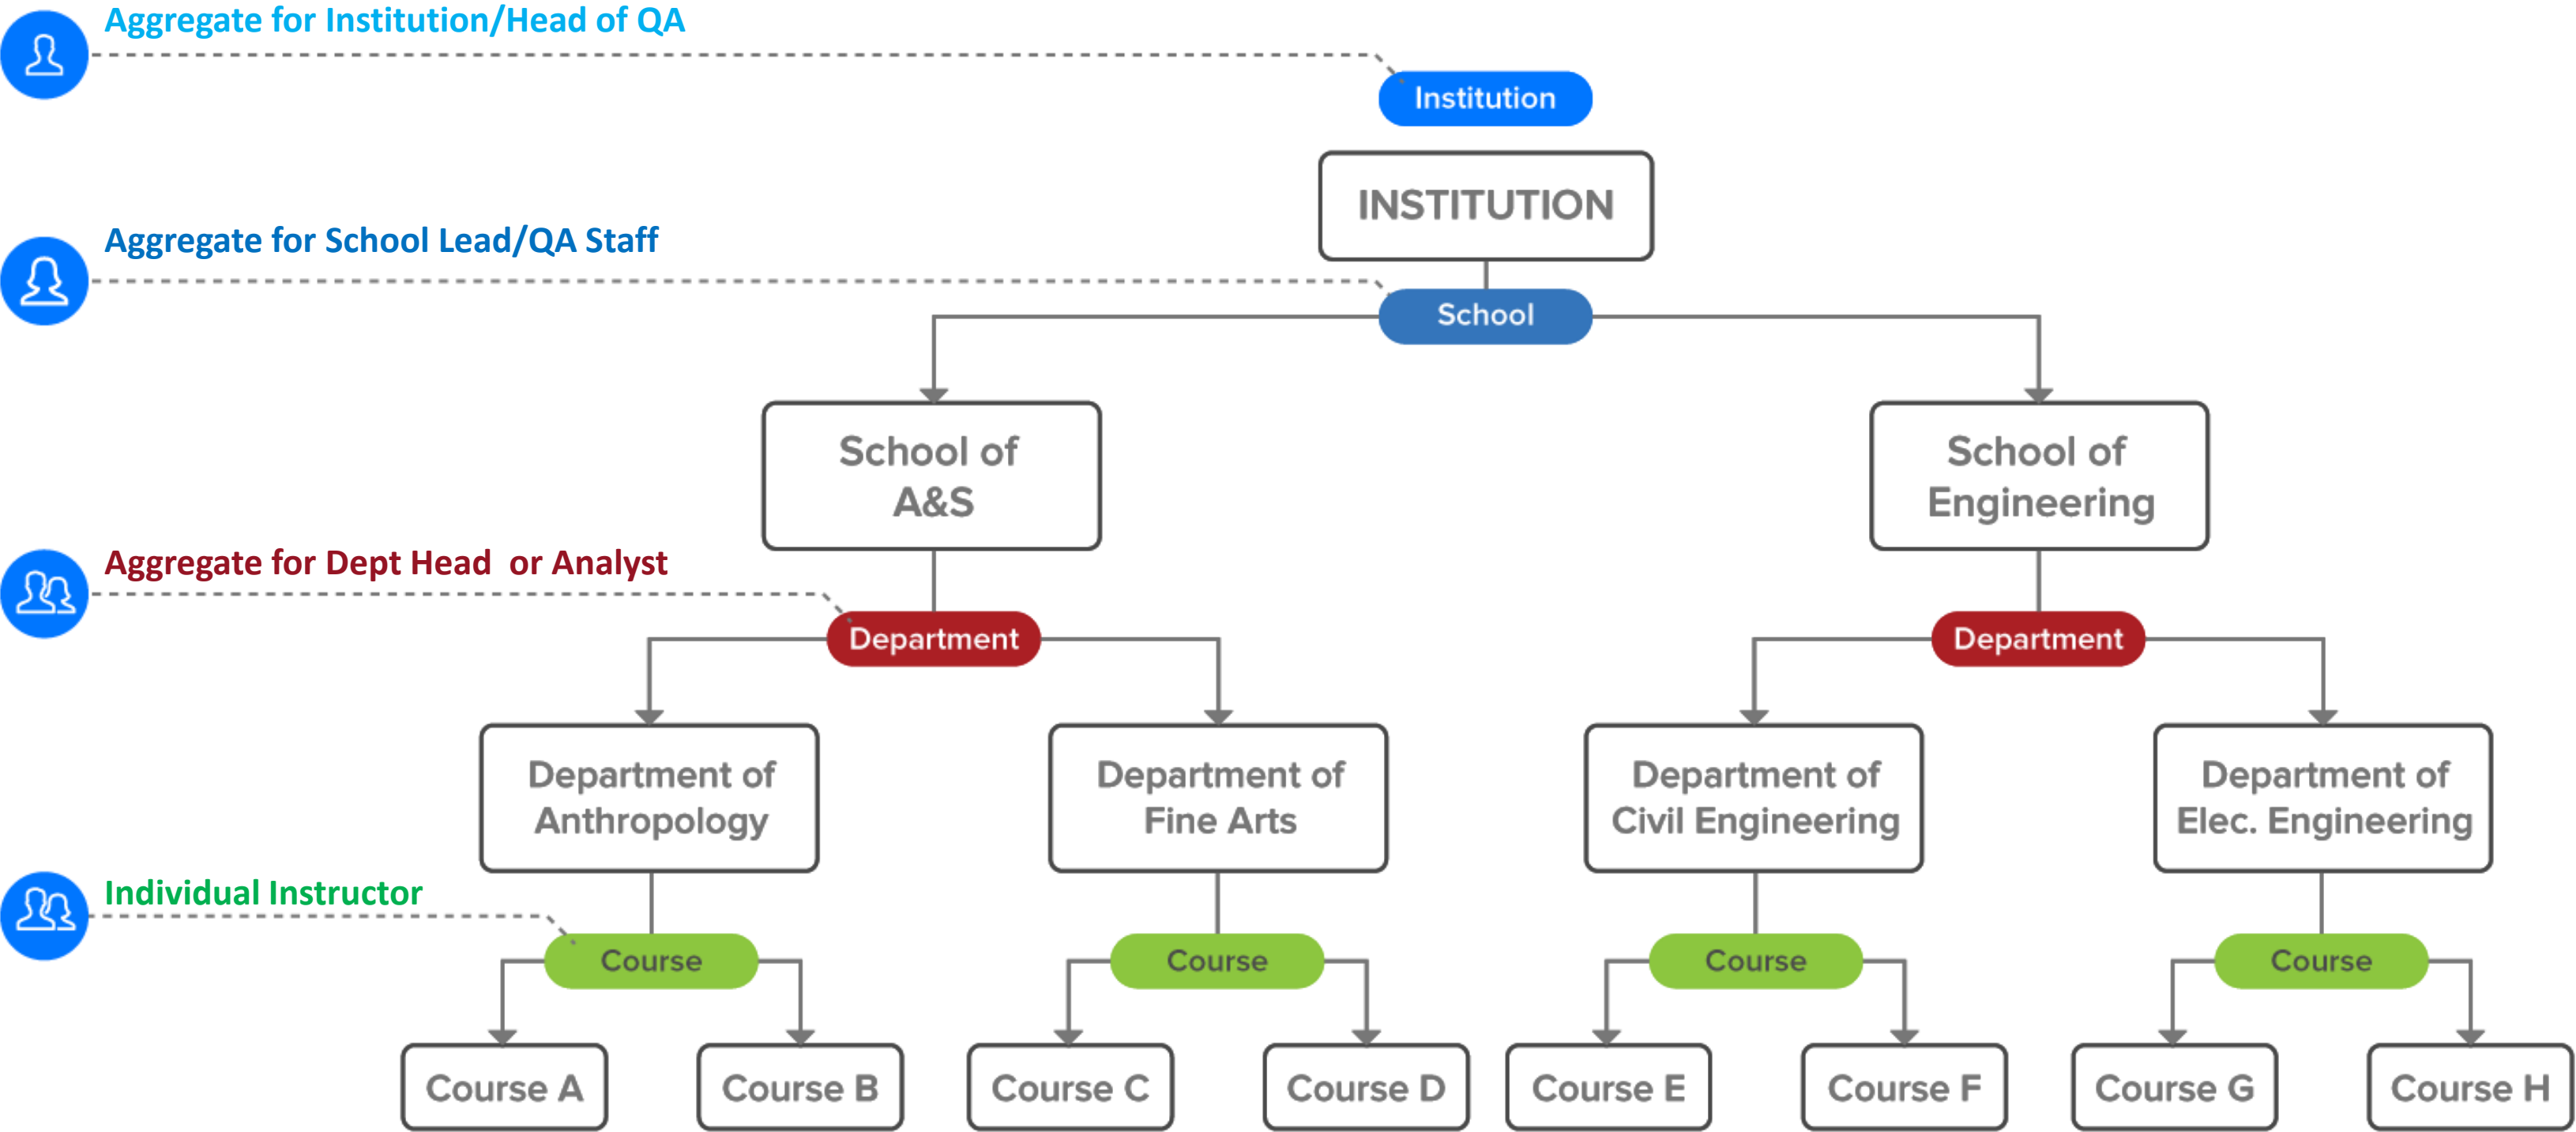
Aggregate for Institution/Head of QA

Institution

INSTITUTION

Aggregate for School Lead/QA Staff

School

School of A&S

School of Engineering

Aggregate for Dept Head or Analyst

Department

Department

Department of Anthropology

Department of Fine Arts

Department of Civil Engineering

Department of Elec. Engineering

Individual Instructor

Course

Course

Course

Course

Course A

Course B

Course C

Course D

Course E

Course F

Course G

Course H